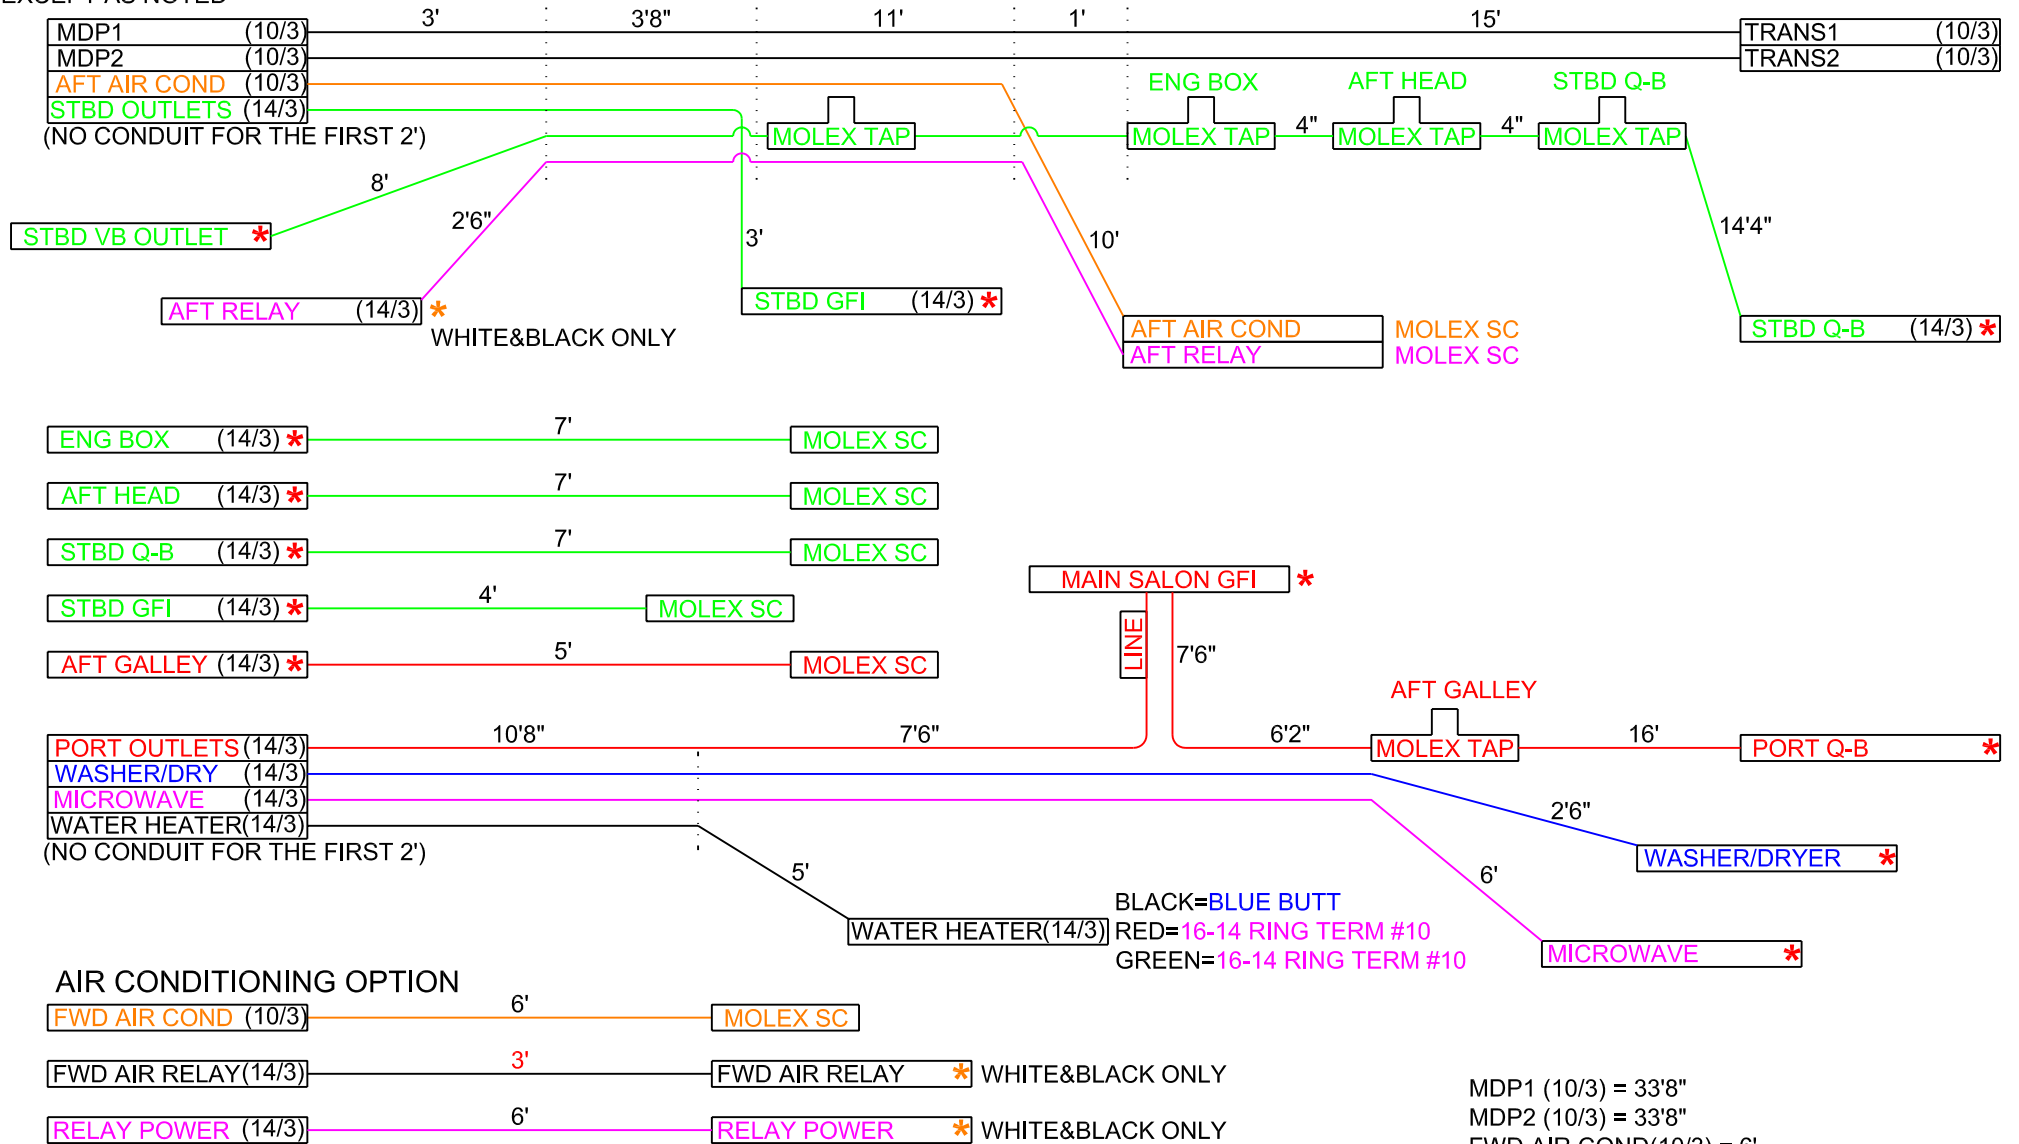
EXCEPT AS NOTED

MDP1 (10/3)
MDP2 (10/3)
AFT AIR COND (10/3)
STBD OUTLETS (14/3)
(NO CONDUIT FOR THE FIRST 2')

3'
3'8"
11'
1'
15'

TRANS1 (10/3)
TRANS2 (10/3)

ENG BOX
AFT HEAD
STBD Q-B
MOLEX TAP
MOLEX TAP
4"
MOLEX TAP
4"
MOLEX TAP

8'
STBD VB OUTLET *
2'6"
3'
10'
14'4"

AFT RELAY (14/3) *
WHITE&BLACK ONLY

STBD GFI (14/3) *

AFT AIR COND
MOLEX SC
AFT RELAY
MOLEX SC

STBD Q-B (14/3) *

ENG BOX (14/3) *
7'
MOLEX SC

AFT HEAD (14/3) *
7'
MOLEX SC

STBD Q-B (14/3) *
7'
MOLEX SC

STBD GFI (14/3) *
4'
MOLEX SC

AFT GALLEY (14/3) *
5'
MOLEX SC

MAIN SALON GFI *
LINE
7'6"

AFT GALLEY
PORT OUTLETS (14/3)
10'8"
7'6"
6'2"
MOLEX TAP
16'
PORT Q-B *
WASHER/DRY (14/3)
MICROWAVE (14/3)
WATER HEATER(14/3)
(NO CONDUIT FOR THE FIRST 2')

2'6"
WASHER/DRYER *
5'
6'

BLACK=BLUE BUTT
WATER HEATER(14/3)
RED=16-14 RING TERM #10
GREEN=16-14 RING TERM #10

MICROWAVE *

AIR CONDITIONING OPTION
FWD AIR COND (10/3)
6'
MOLEX SC

FWD AIR RELAY(14/3)
3'
FWD AIR RELAY *
WHITE&BLACK ONLY

RELAY POWER (14/3)
6'
RELAY POWER *
WHITE&BLACK ONLY

MDP1 (10/3) = 33'8"
MDP2 (10/3) = 33'8"
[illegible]